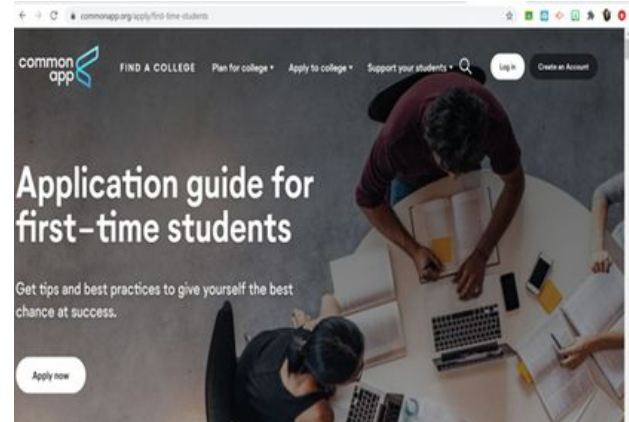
commonapp.org/apply/first-time-students

common app

FIND A COLLEGE Plan for college ▾ Apply to college ▾ Support your students ▾

Log in Create an Account

Application guide for first-time students

Get tips and best practices to give yourself the best chance at success.

Apply now